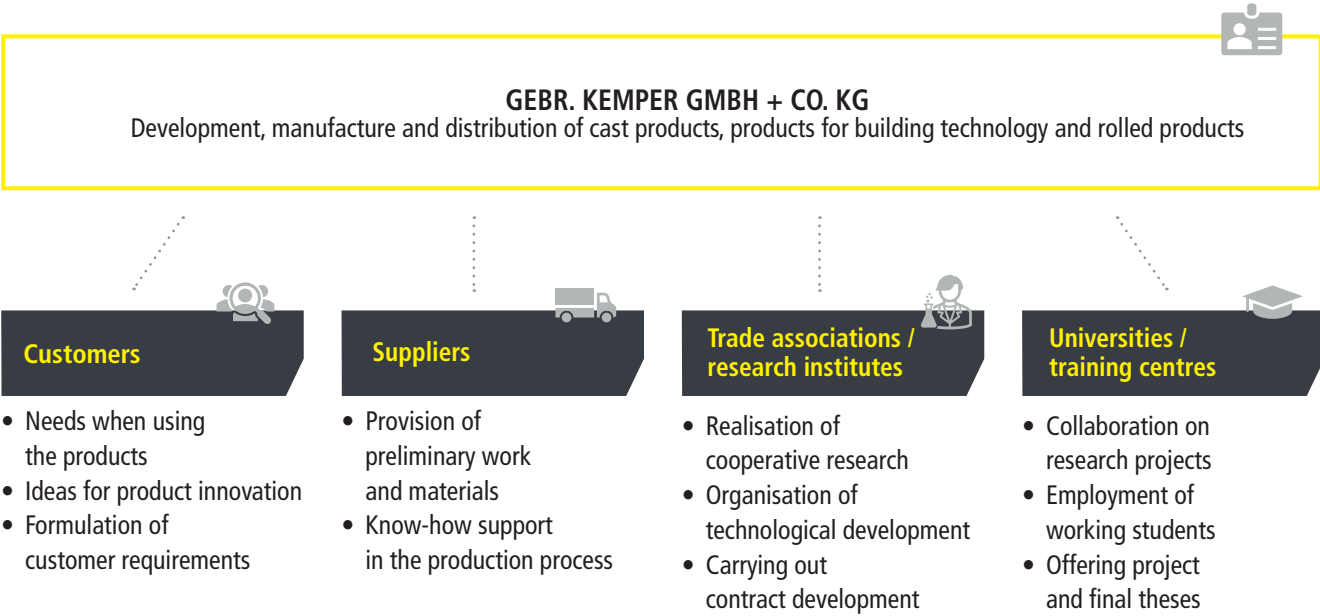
GEBR. KEMPER GMBH + CO. KG
Development, manufacture and distribution of cast products, products for building technology and rolled products

Customers

- Needs when using the products
- Ideas for product innovation
- Formulation of customer requirements

Suppliers

- Provision of preliminary work and materials
- Know-how support in the production process

Trade associations / research institutes

- Realisation of cooperative research
- Organisation of technological development
- Carrying out contract development

Universities / training centres

- Collaboration on research projects
- Employment of working students
- Offering project and final theses